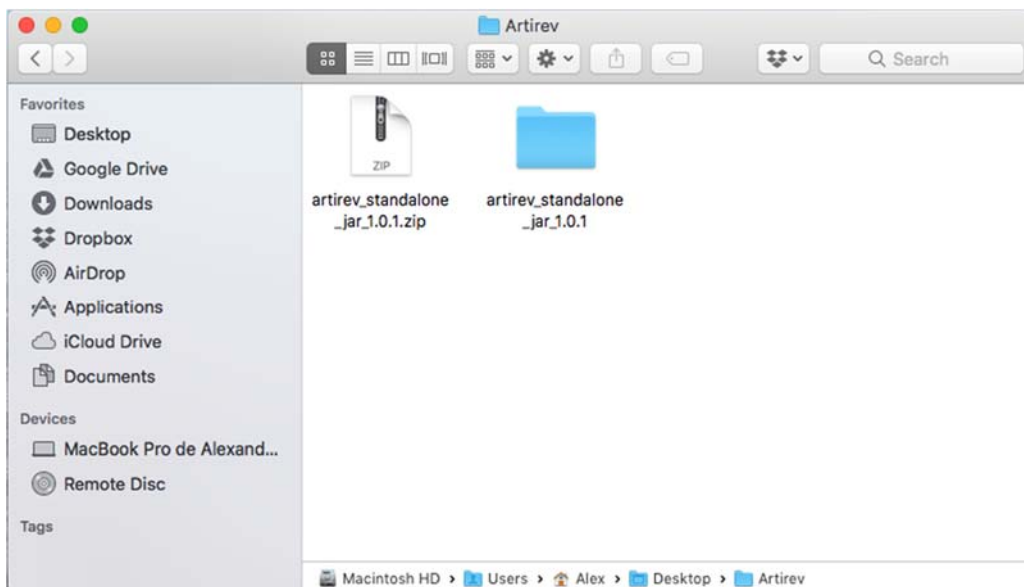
Artirev

Search

Favorites
Desktop
Google Drive
Downloads
Dropbox
AirDrop
Applications
iCloud Drive
Documents

Devices
MacBook Pro de Alexand...
Remote Disc

Tags

ZIP
artirev_standalone_jar_1.0.1.zip

artirev_standalone_jar_1.0.1

Macintosh HD › Users › Alex › Desktop › Artirev